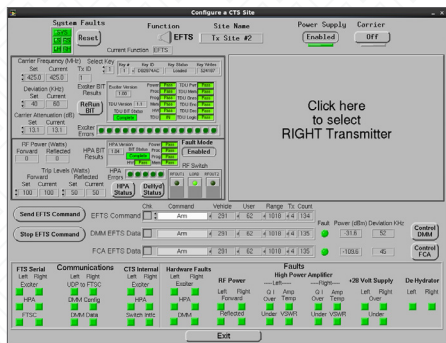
Configure a CTS Site

System Faults
Lock
Lft Ltd
Rt Ltd
Reset

Function
EFTS
Current Function EFTS

Site Name
Tx Site #2

Power Supply
Enabled

Carrier
Off

Carrier Frequency (MHz) Select Key
Set Current
425.0 425.0
To ID 1
1

Key # 1 | Key ID 0392974AC | Key Status Loaded | Key Vector 524197

Deviation (KHz)
Set Current
40 40

Exciter BIT Results
ReRun BIT

Carrier Attenuation (dB)
Set Current
13.1 13.1

Exciter Errors

Click here to select RIGHT Transmitter

RF Power (Watts)
Forward Reflected
0 0

Trip Levels (Watts)
Forward Reflected
Set Current Set Current
100 100 50 50

HPA BIT Results

HPA Errors

HPA Status
Dehyd Status

Fault Mode
Enabled
RF Switch

Send EFTS Command
Stop EFTS Command

Chk Command Vehicle User Range Tx Count
EFTS Command Arm 291 62 1010 134
DMM EFTS Data Arm 291 62 1010 135
FCA EFTS Data Arm 291 62 1010 136

Fault Power (dBm) Deviation KHz
-31.8 52
-109.6 45

Control DMM
Control FCA

FTS Serial
Left Right
Exciter
HPA
FTSC

Communications
UDP to FTSC
DMM Config
DMM Data

CTS Internal
Left Right
Exciter
HPA
Switch Insts

Hardware Faults
Left Right
Exciter
HPA
DMM

Faults
RF Power
Left Right
Forward
Reflected

High Power Amplifier
—Left— —Right—
O I Amp Over Temp O I Amp Over Temp
Under VSWR Under VSWR

+28 Volt Supply
Left Right
Over
Under

De Hydrator
Left Right

Exit